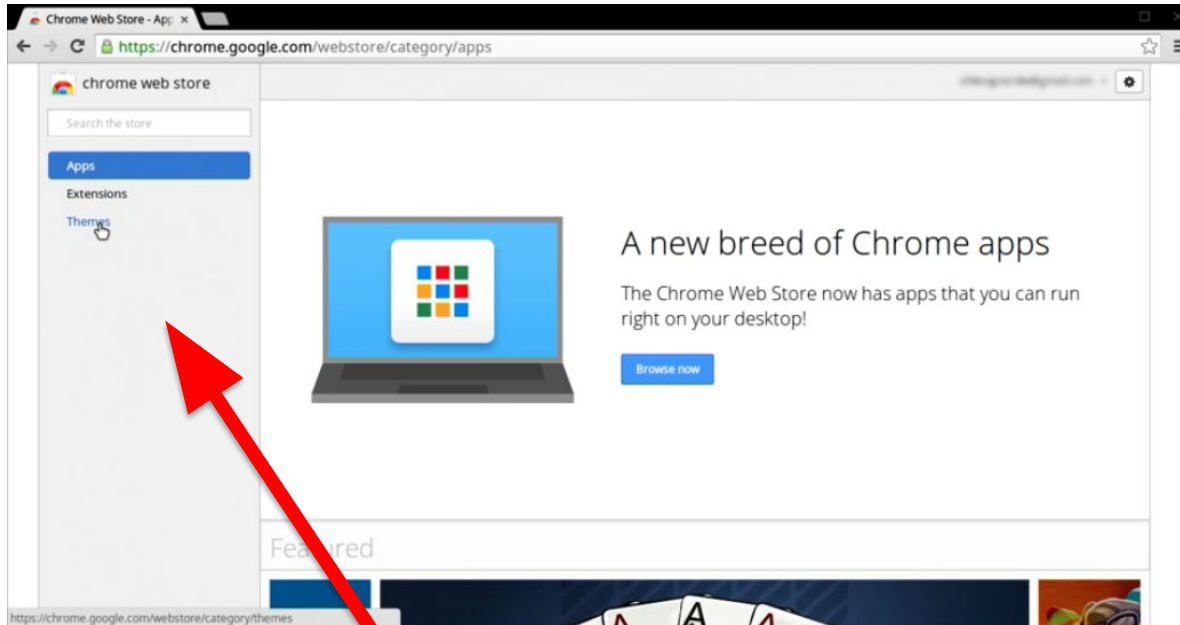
Chrome Web Store - App ×

https://chrome.google.com/webstore/category/apps

chrome web store

Search the store

Apps

Extensions

Themes

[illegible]

A new breed of Chrome apps

The Chrome Web Store now has apps that you can run right on your desktop!

Browse now

Fea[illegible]ured

https://chrome.google.com/webstore/category/themes